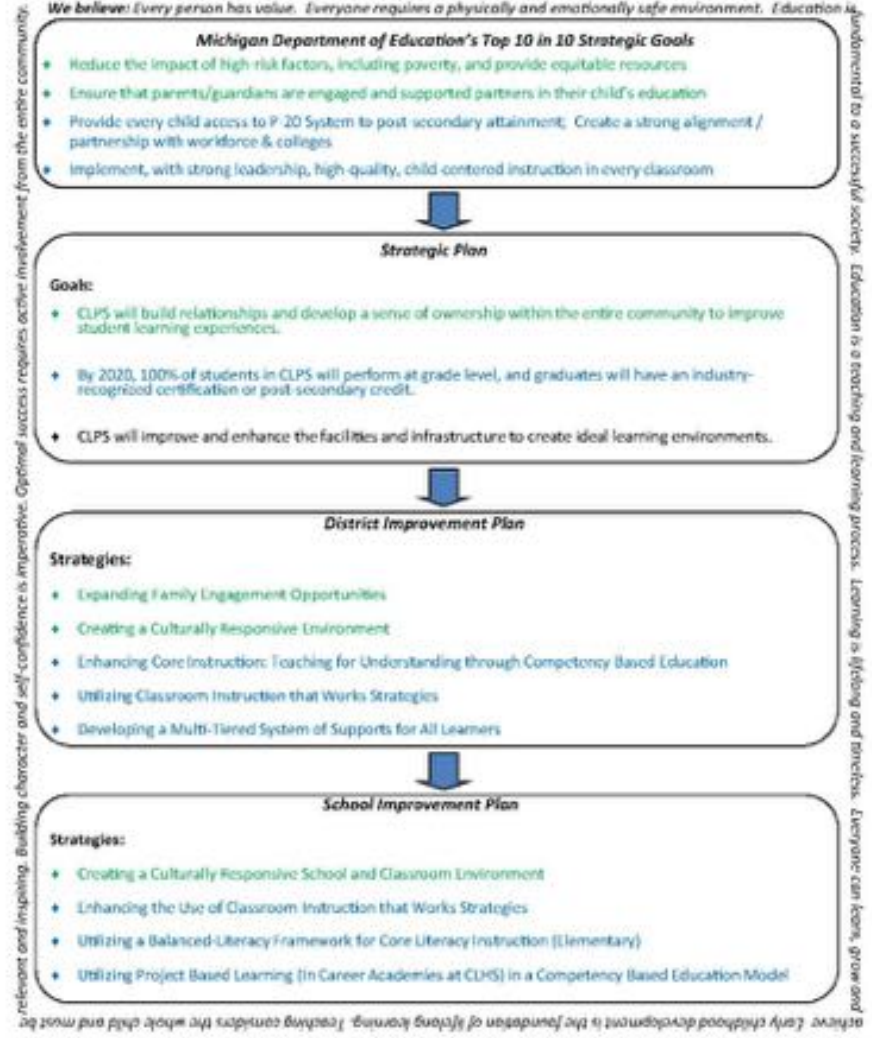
We believe: Every person has value. Everyone requires a physically and emotionally safe environment. Education is fundamental to a successful society. Education is a teaching and learning process. Learning is lifelong and timeless. Everyone can learn, grow and achieve. Early childhood development is the foundation of lifelong learning. Teaching considers the whole child and must be relevant and inspiring. Building character and self-confidence is imperative. Optimal success requires active involvement from the entire community.

Michigan Department of Education's Top 10 in 10 Strategic Goals

- Reduce the impact of high-risk factors, including poverty, and provide equitable resources
- Ensure that parents/guardians are engaged and supported partners in their child's education
- Provide every child access to P-20 System to post-secondary attainment; Create a strong alignment / partnership with workforce & colleges
- Implement, with strong leadership, high-quality, child-centered instruction in every classroom

Strategic Plan

Goals:

- CLPS will build relationships and develop a sense of ownership within the entire community to improve student learning experiences.
- By 2020, 100% of students in CLPS will perform at grade level, and graduates will have an industry-recognized certification or post-secondary credit.
- CLPS will improve and enhance the facilities and infrastructure to create ideal learning environments.

District Improvement Plan

Strategies:

- Expanding Family Engagement Opportunities
- Creating a Culturally Responsive Environment
- Enhancing Core Instruction: Teaching for Understanding through Competency Based Education
- Utilizing Classroom Instruction that Works Strategies
- Developing a Multi-Tiered System of Supports for All Learners

School Improvement Plan

Strategies:

- Creating a Culturally Responsive School and Classroom Environment
- Enhancing the Use of Classroom Instruction that Works Strategies
- Utilizing a Balanced-Literacy Framework for Core Literacy Instruction (Elementary)
- Utilizing Project Based Learning (In Career Academies at CLHS) in a Competency Based Education Model